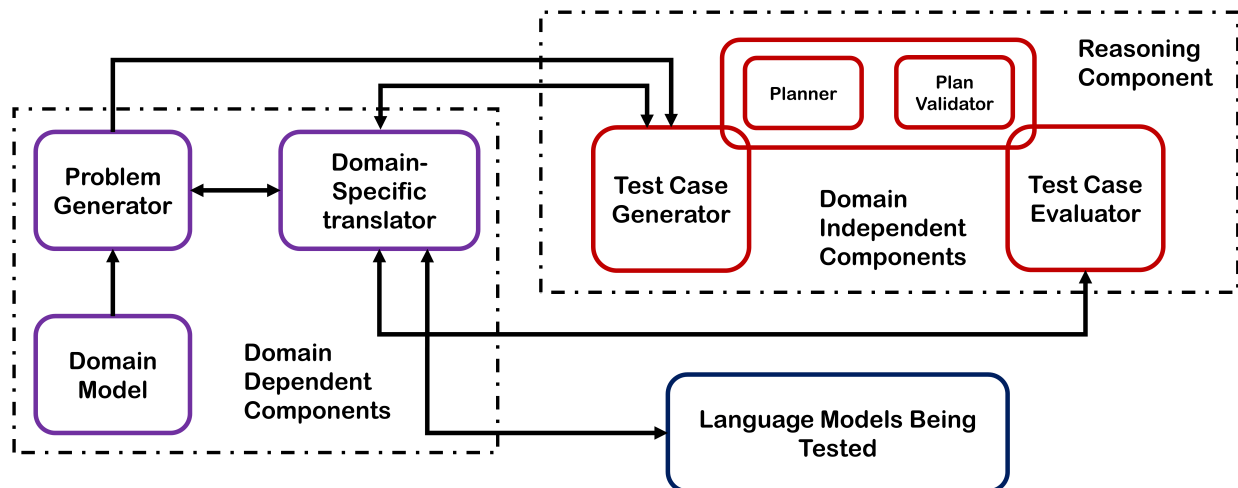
Reasoning Component

Planner

Plan Validator

Problem Generator

Domain-Specific translator

Test Case Generator

Domain Independent Components

Test Case Evaluator

Domain Model

Domain Dependent Components

Language Models Being Tested